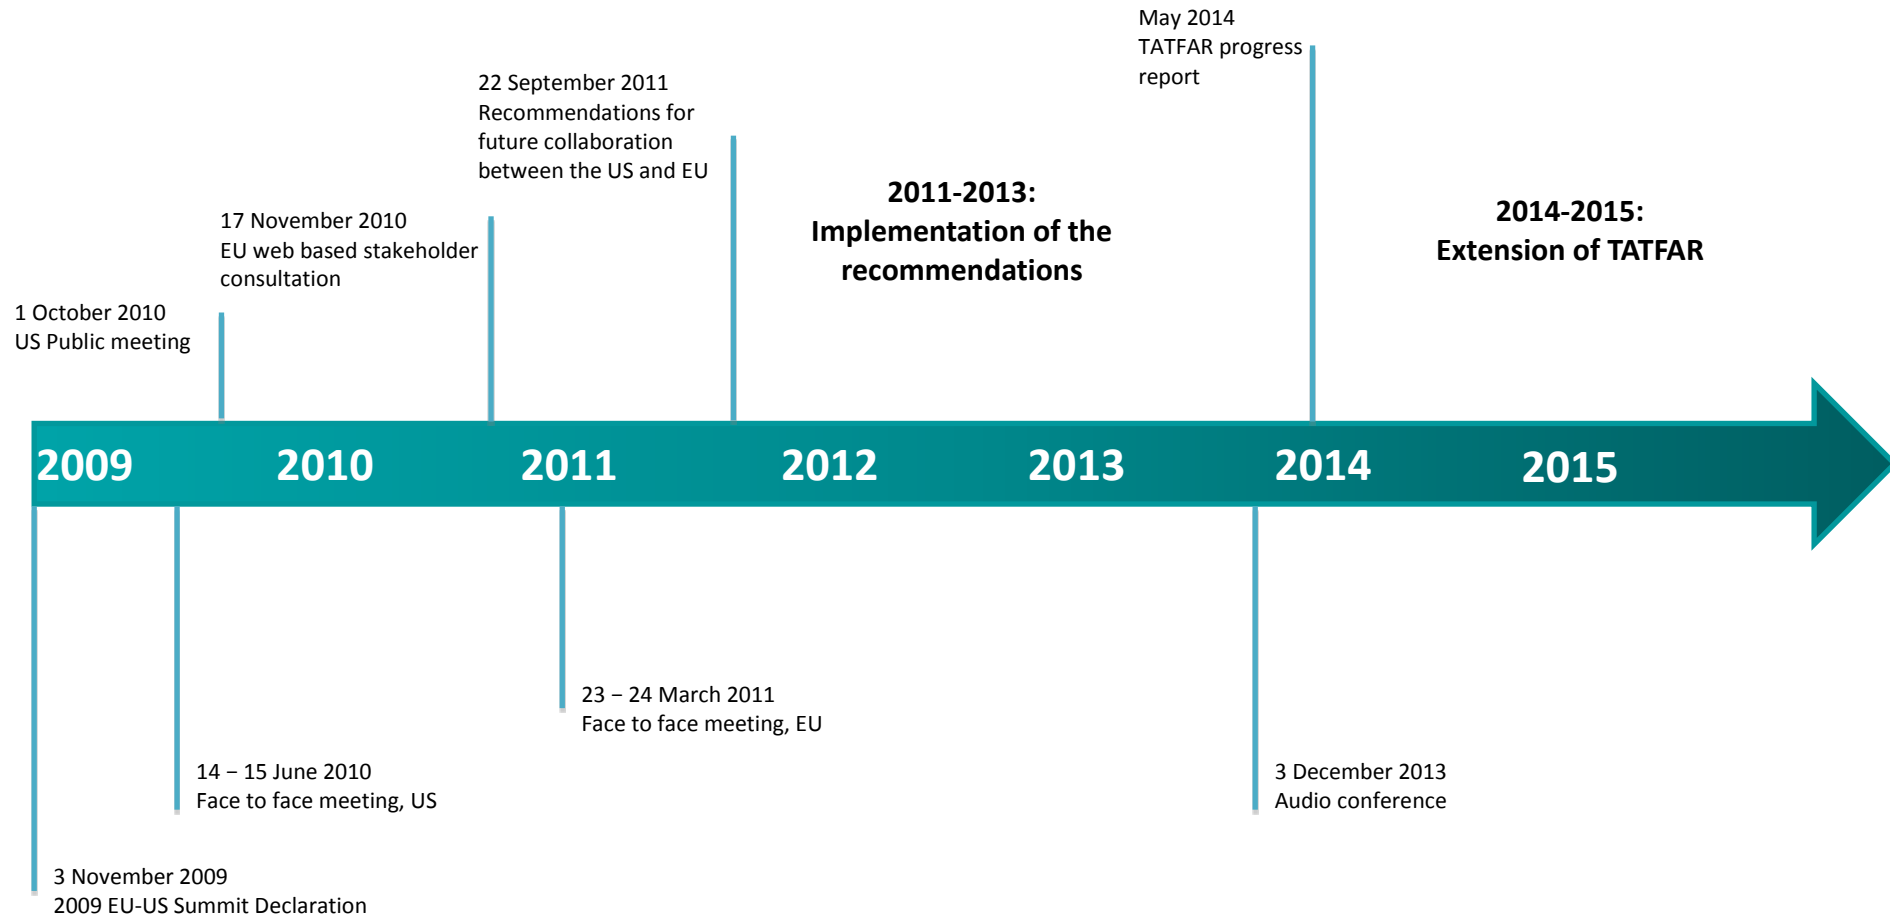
May 2014
TATFAR progress report

22 September 2011
Recommendations for future collaboration between the US and EU

2011-2013:
Implementation of the recommendations

2014-2015:
Extension of TATFAR

17 November 2010
EU web based stakeholder consultation

1 October 2010
US Public meeting

2009 2010 2011 2012 2013 2014 2015

23 – 24 March 2011
Face to face meeting, EU

14 – 15 June 2010
Face to face meeting, US

3 December 2013
Audio conference

3 November 2009
2009 EU-US Summit Declaration